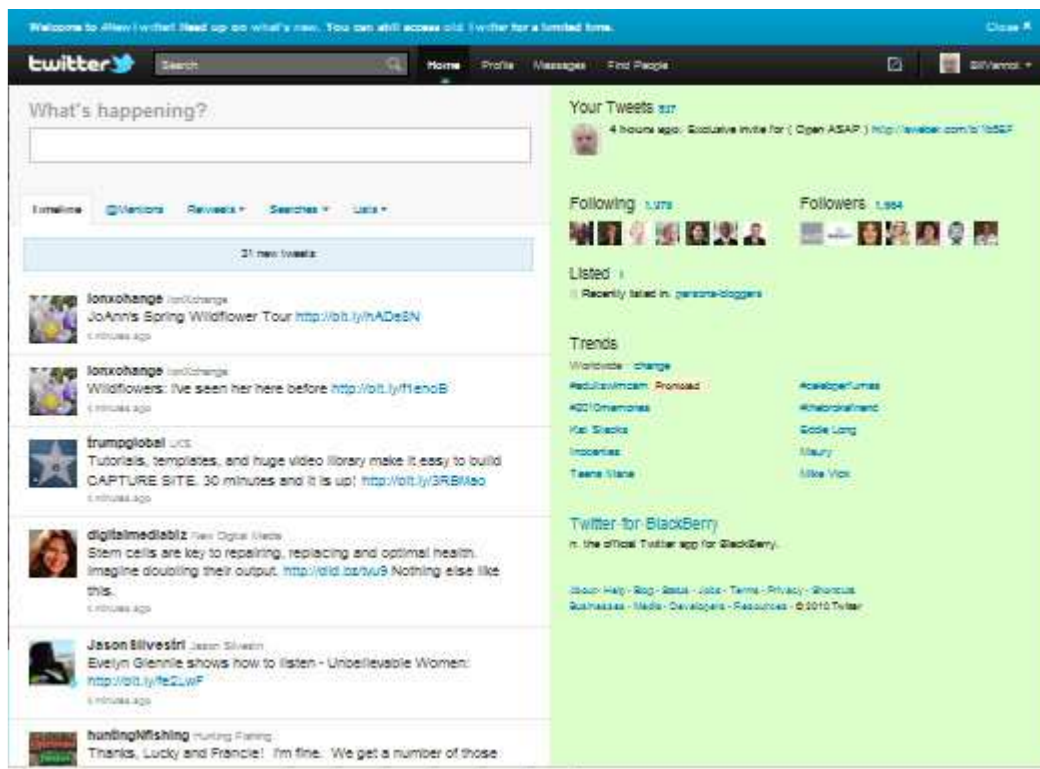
Welcome to #NewTwitter! Read up on what's new. You can still access old Twitter for a limited time.

Close

twitter

Search

Home Profile Messages Find People

BillVannot

What's happening?

Timeline @Mentions Retweets Searches Lists

31 new tweets

lonxchange lonXchange
JoAnn's Spring Wildflower Tour http://bit.ly/hADe8N
6 minutes ago

lonxchange lonXchange
Wildflowers: I've seen her here before http://bit.ly/f1enoB
6 minutes ago

trumpglobal UCS
Tutorials, templates, and huge video library make it easy to build CAPTURE SITE. 30 minutes and it is up! http://bit.ly/3RBMao
6 minutes ago

digitalmediabiz New Digital Media
Stem cells are key to repairing, replacing and optimal health. Imagine doubling their output. http://dld.bz/vu9 Nothing else like this.
6 minutes ago

Jason Silvestri Jason Silvestri
Evelyn Glennie shows how to listen - Unbelievable Women: http://bit.ly/fe2LwF
6 minutes ago

huntingNfishing Hunting Fishing
Thanks, Lucky and Francie! I'm fine. We get a number of those

Your Tweets 517
4 hours ago: Exclusive invite for ( Open ASAP ) http://aweber.com/b/1b5ZF

Following 1,173

Followers 1,564

Listed 1
Recently listed in: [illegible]-bloggers

Trends
Worldwide · change

#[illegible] Promoted
#2010memories
Kat Stacks
Inception
Teena Marie
#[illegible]
#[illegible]
Eddie Long
Maury
Mike Vick

Twitter for BlackBerry
m. the official Twitter app for BlackBerry.

About · Help · Blog · Status · Jobs · Terms · Privacy · Shortcuts
Businesses · Media · Developers · Resources · © 2010 Twitter